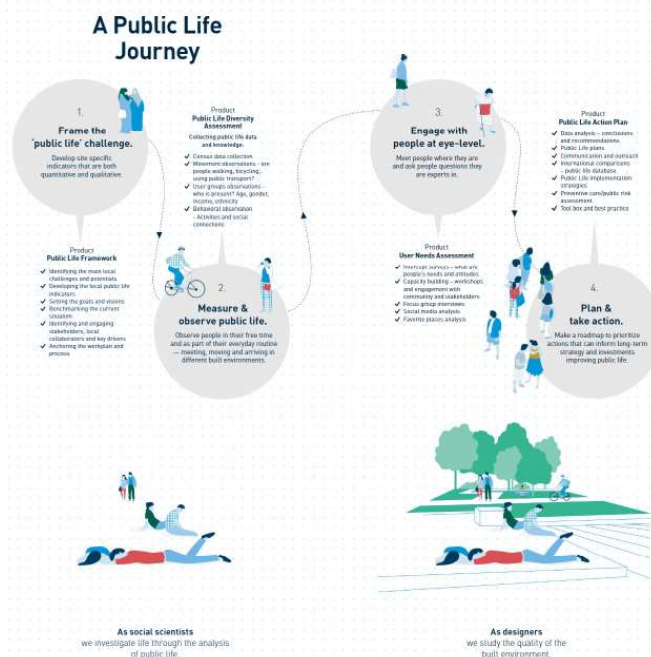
A Public Life Journey

1.
Frame the 'public life' challenge.
Develop site specific indicators that are both quantitative and qualitative.

Product
Public Life Framework
✓ Identifying the main local challenges and potentials
✓ Developing the local public life indicators
✓ Setting the goals and visions
✓ Benchmarking the current situation
✓ Identifying and engaging stakeholders, local collaborators and key drivers
✓ Anchoring the workplan and process

Product
Public Life Diversity Assessment
Collecting public life data and knowledge.
✓ Census data collection
✓ Movement observations – are people walking, bicycling, using public transport?
✓ User groups observations – who is present? Age, gender, income, ethnicity
✓ Behavioral observation – Activities and social connections.

2.
Measure & observe public life.
Observe people in their free time and as part of their everyday routine — meeting, moving and arriving in different built environments.

3.
Engage with people at eye-level.
Meet people where they are and ask people questions they are experts in.

Product
User Needs Assessment
✓ Intercept surveys – what are people's needs and attitudes
✓ Capacity building – workshops and engagement with community and stakeholders
✓ Focus group interviews
✓ Social media analysis
✓ Favorite places analysis

Product
Public Life Action Plan
✓ Data analysis – conclusions and recommendations
✓ Public Life plans
✓ Communication and outreach
✓ International comparisons – public life database
✓ Public life implementation strategies
✓ Preventive care/public risk assessment
✓ Tool box and best practice

4.
Plan & take action.
Make a roadmap to prioritize actions that can inform long-term strategy and investments improving public life.

As social scientists
we investigate life through the analysis of public life.

As designers
we study the quality of the built environment.